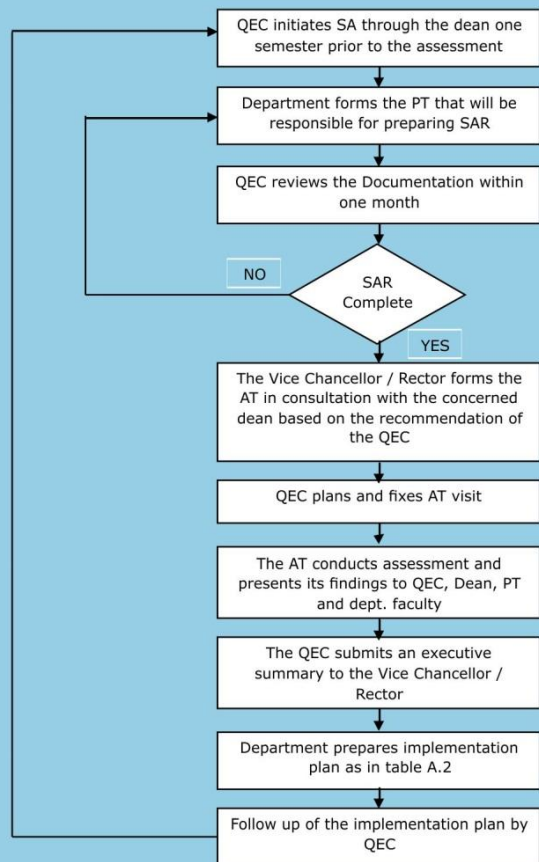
QEC initiates SA through the dean one semester prior to the assessment

Department forms the PT that will be responsible for preparing SAR

QEC reviews the Documentation within one month

NO

SAR Complete

YES

The Vice Chancellor / Rector forms the AT in consultation with the concerned dean based on the recommendation of the QEC

QEC plans and fixes AT visit

The AT conducts assessment and presents its findings to QEC, Dean, PT and dept. faculty

The QEC submits an executive summary to the Vice Chancellor / Rector

Department prepares implementation plan as in table A.2

Follow up of the implementation plan by QEC